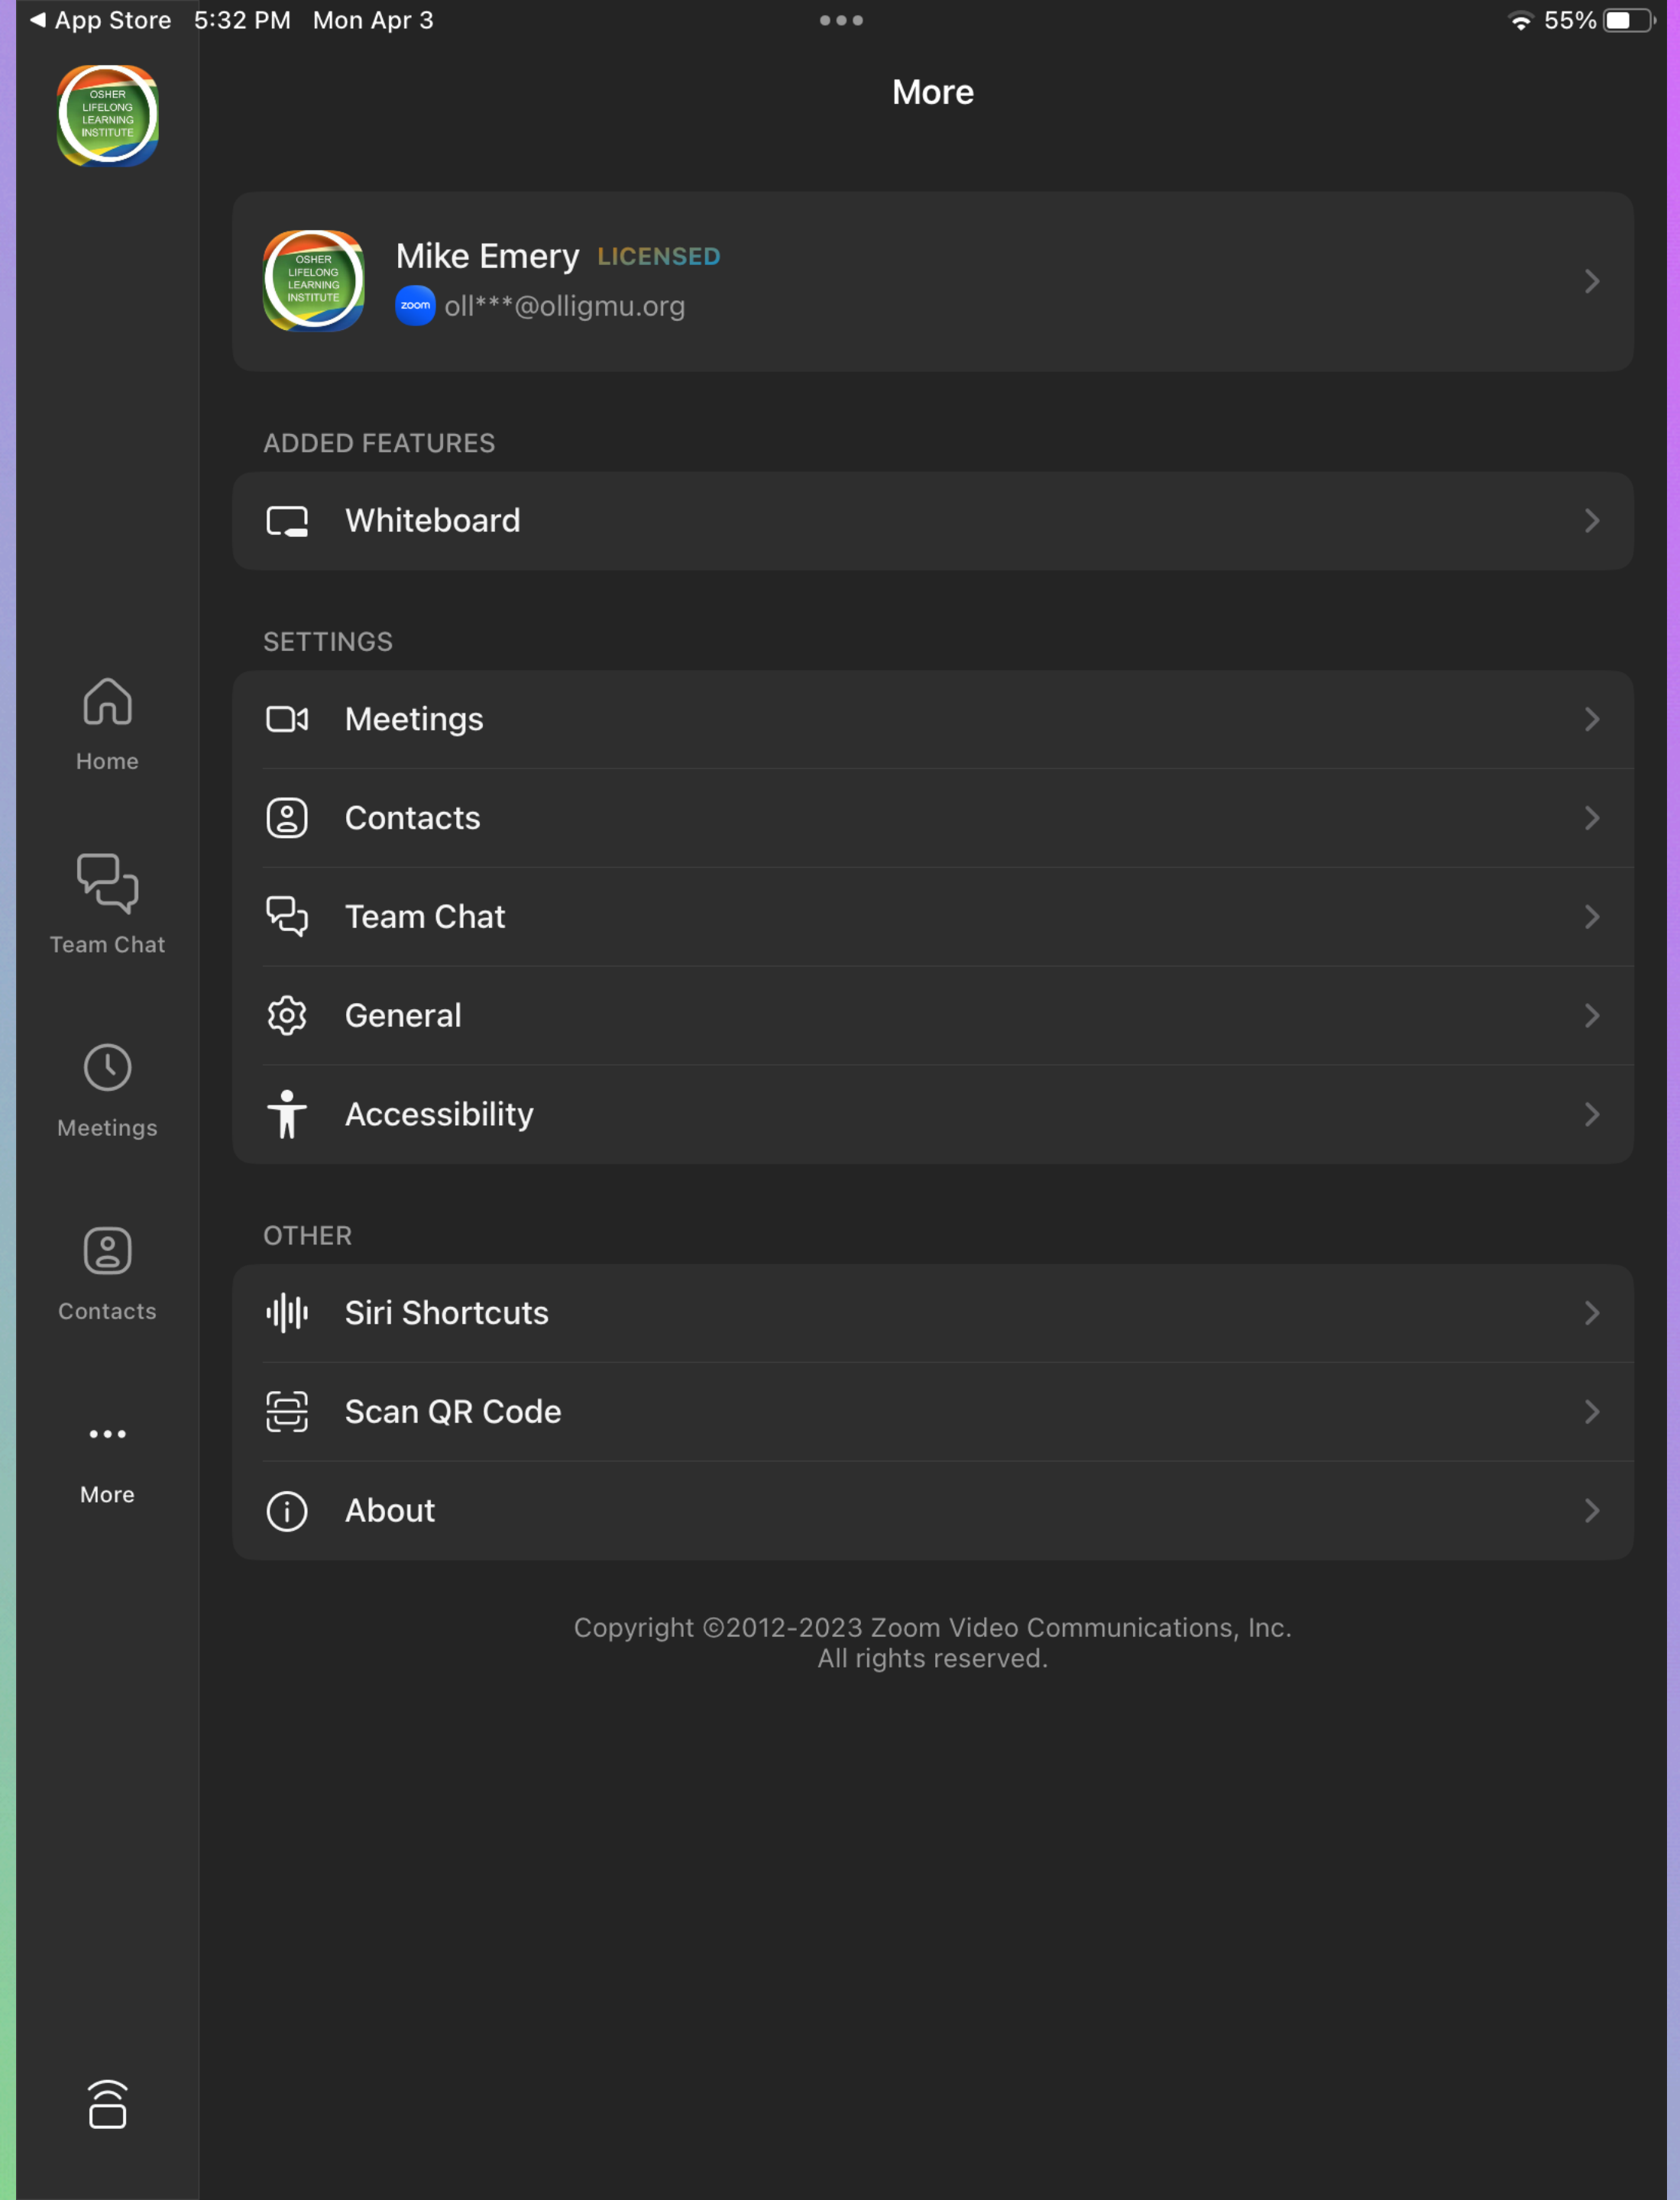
◀ App Store 5:32 PM Mon Apr 3

55%

OSHER LIFELONG LEARNING INSTITUTE

More

OSHER LIFELONG LEARNING INSTITUTE

Mike Emery LICENSED

zoom oll***@olligmu.org

ADDED FEATURES

Whiteboard

SETTINGS

Meetings

Contacts

Team Chat

General

Accessibility

OTHER

Siri Shortcuts

Scan QR Code

About

Copyright ©2012-2023 Zoom Video Communications, Inc. All rights reserved.

Home

Team Chat

Meetings

Contacts

More